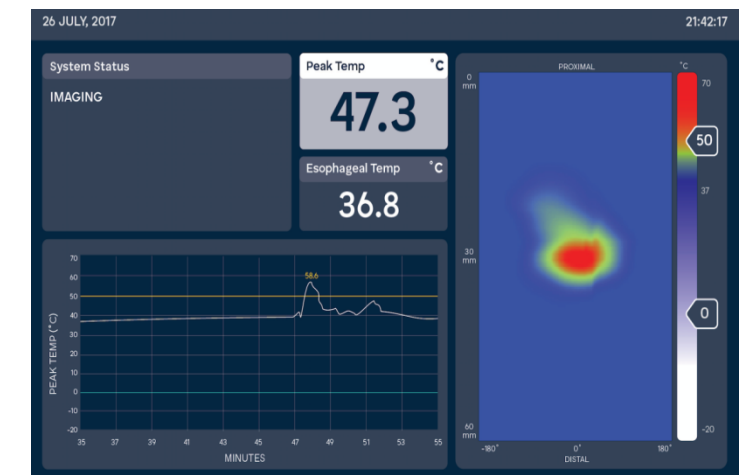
26 JULY, 2017

21:42:17

System Status

IMAGING

Peak Temp °C

47.3

Esophageal Temp °C

36.8

PEAK TEMP (°C)

70
60
50
40
30
20
10
0
-10
-20

58.6

35 37 39 41 43 45 47 49 51 53 55

MINUTES

PROXIMAL

0 mm

30 mm

60 mm

-180° 0° 180°

DISTAL

°C

70

50

37

0

-20